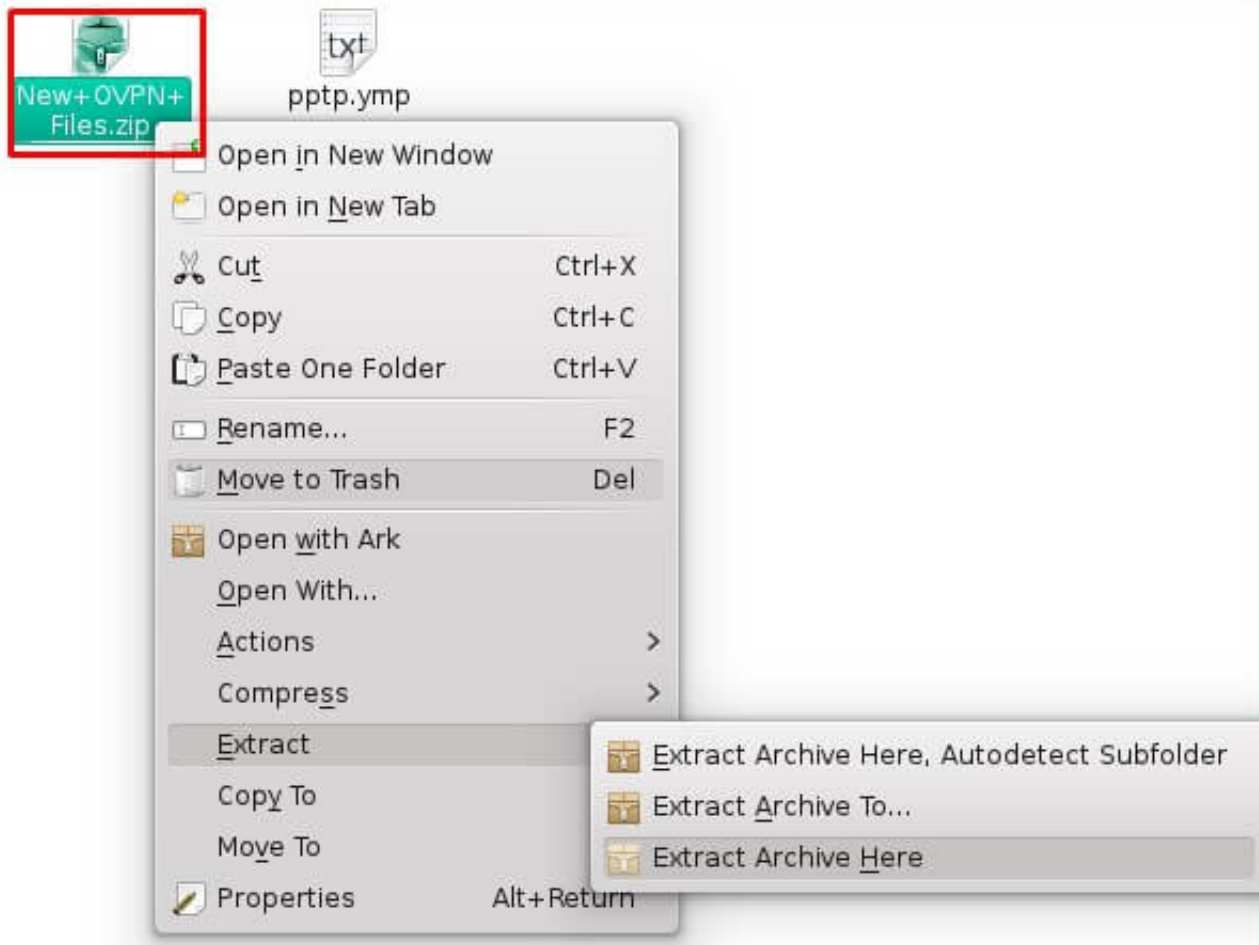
New+OVPN+Files.zip

txt
pptp.ymp

Open in New Window
Open in New Tab
Cut Ctrl+X
Copy Ctrl+C
Paste One Folder Ctrl+V
Rename... F2
Move to Trash Del
Open with Ark
Open With...
Actions
Compress
Extract
Copy To
Move To
Properties Alt+Return

Extract Archive Here, Autodetect Subfolder
Extract Archive To...
Extract Archive Here